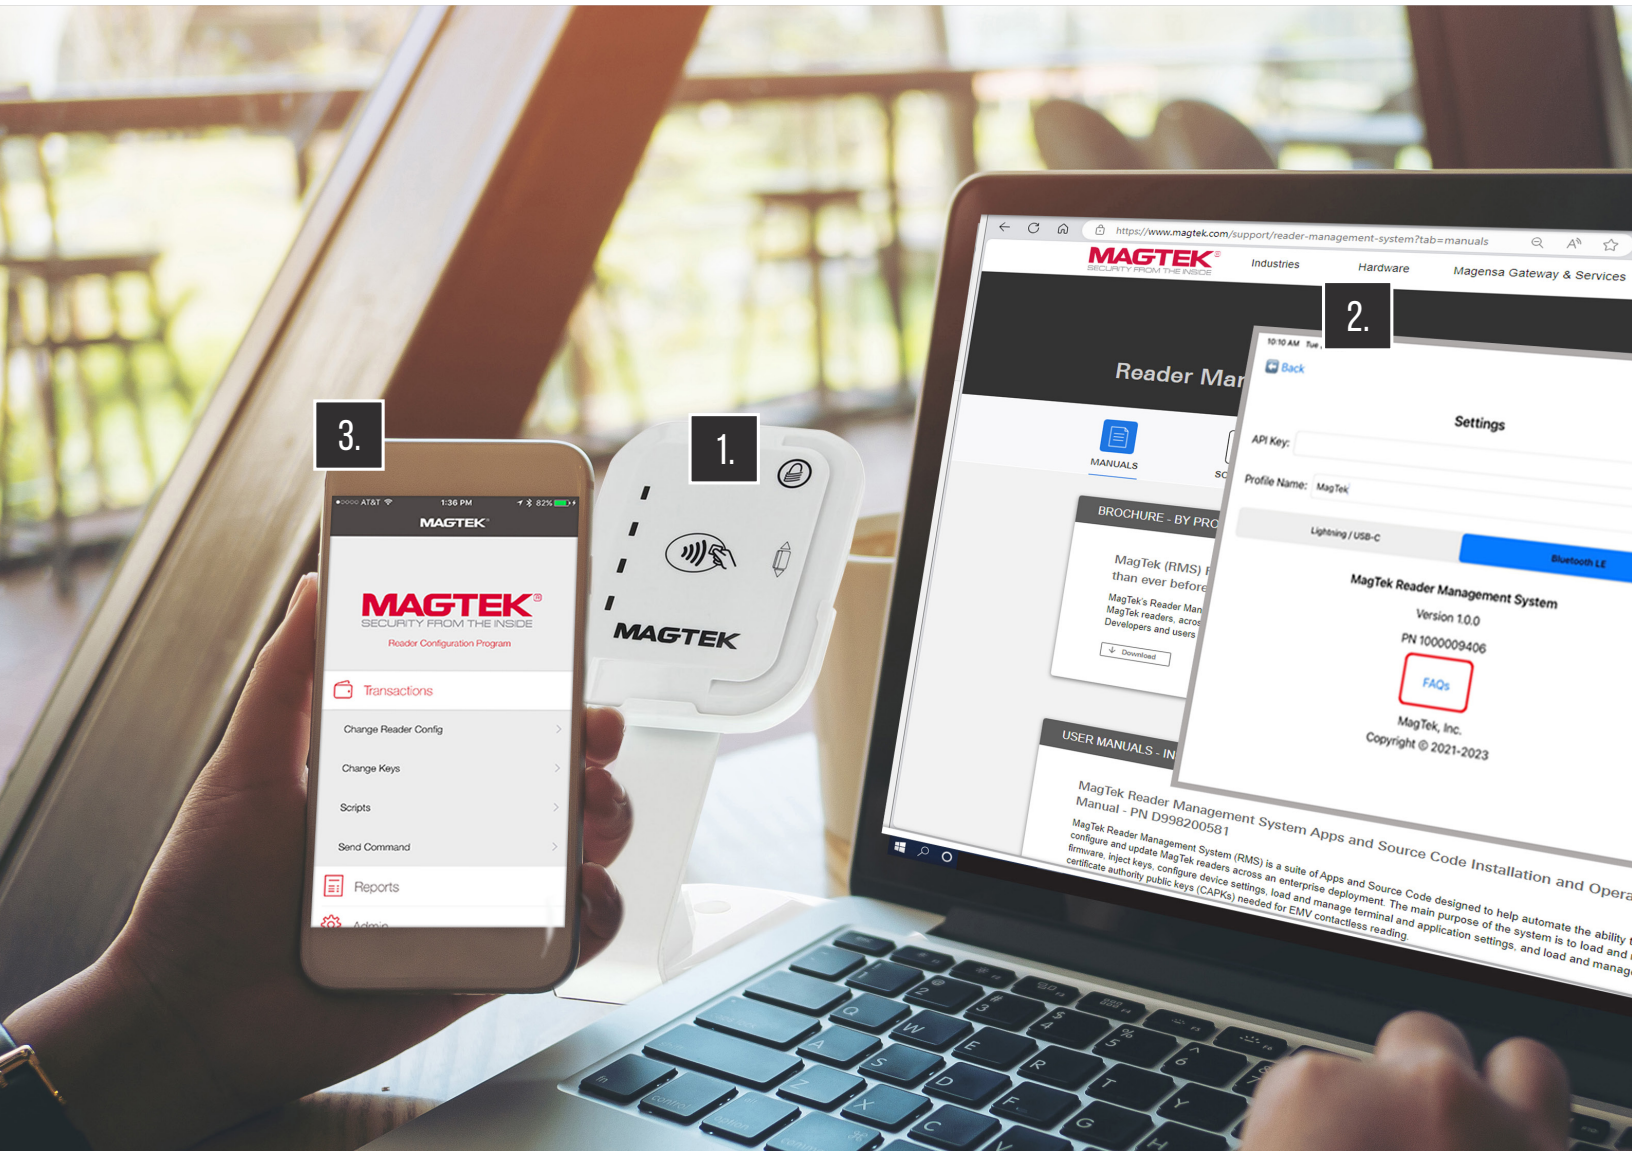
3.

AT&T 1:36 PM 82%

MAGTEK

MAGTEK
SECURITY FROM THE INSIDE
Reader Configuration Program

Transactions
Change Reader Config
Change Keys
Scripts
Send Command
Reports
Admin

1.

MAGTEK

https://www.magtek.com/support/reader-management-system?tab=manuals

MAGTEK
SECURITY FROM THE INSIDE
Industries
Hardware
Magensa Gateway & Services

Reader Mar

MANUALS

BROCHURE - BY PRO

MagTek (RMS) than ever before

MagTek's Reader Man MagTek readers, acros Developers and users

Download

USER MANUALS - IN

MagTek Reader Management System Apps and Source Code Installation and Opera Manual - PN D998200581

MagTek Reader Management System (RMS) is a suite of Apps and Source Code designed to help automate the ability configure and update MagTek readers across an enterprise deployment. The main purpose of the system is to load and firmware, inject keys, configure device settings, load and manage terminal and application settings, and load and manag certificate authority public keys (CAPKs) needed for EMV contactless reading.

2.

10:10 AM Tue

Back

Settings

API Key:

Profile Name: MagTek

Lightning / USB-C
Bluetooth LE

MagTek Reader Management System
Version 1.0.0
PN 1000009406

FAQs

MagTek, Inc.
Copyright © 2021-2023